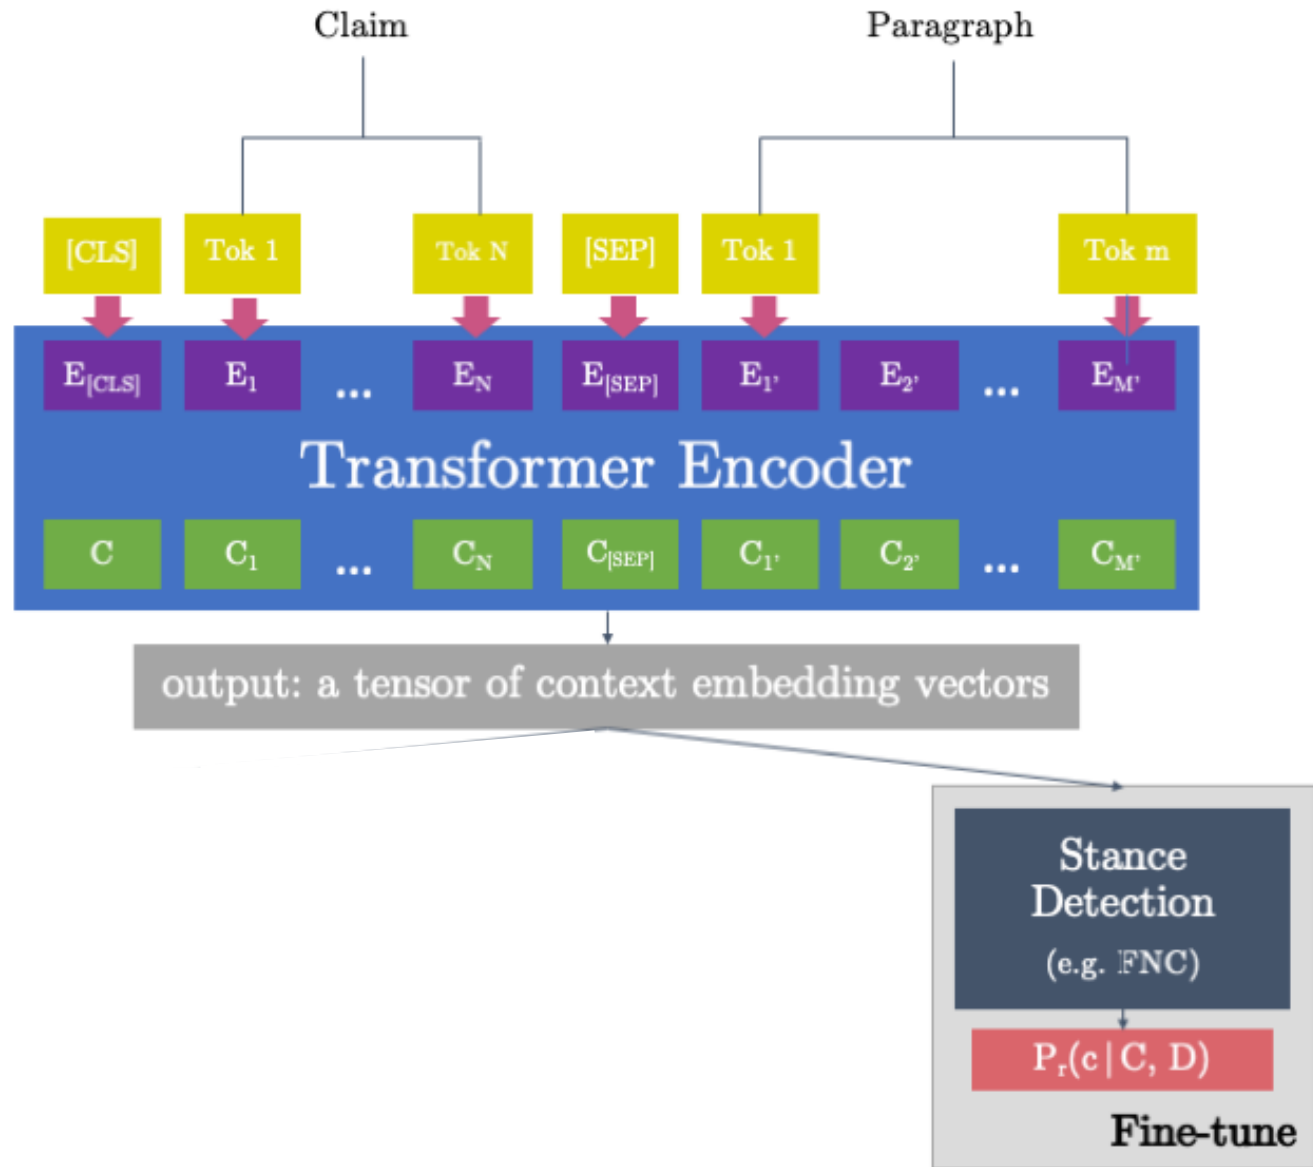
Claim

Paragraph

[CLS]
Tok 1
Tok N
[SEP]
Tok 1
Tok m

$E_{[CLS]}$
$E_1$
...
$E_N$
$E_{[SEP]}$
$E_{1'}$
$E_{2'}$
...
$E_{M'}$

Transformer Encoder

C
$C_1$
...
$C_N$
$C_{[SEP]}$
$C_{1'}$
$C_{2'}$
...
$C_{M'}$

output: a tensor of context embedding vectors

Stance Detection
(e.g. FNC)

$P_r(c | C, D)$

Fine-tune